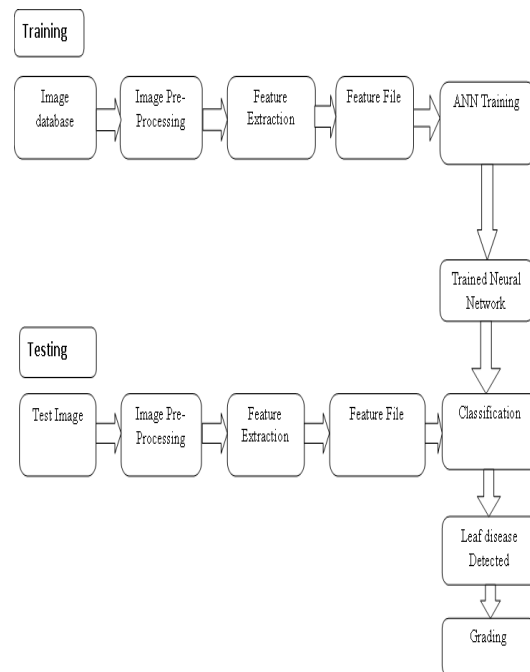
Training

Image database

Image Pre-Processing

Feature Extraction

Feature File

ANN Training

Trained Neural Network

Testing

Test Image

Image Pre-Processing

Feature Extraction

Feature File

Classification

Leaf disease Detected

Grading